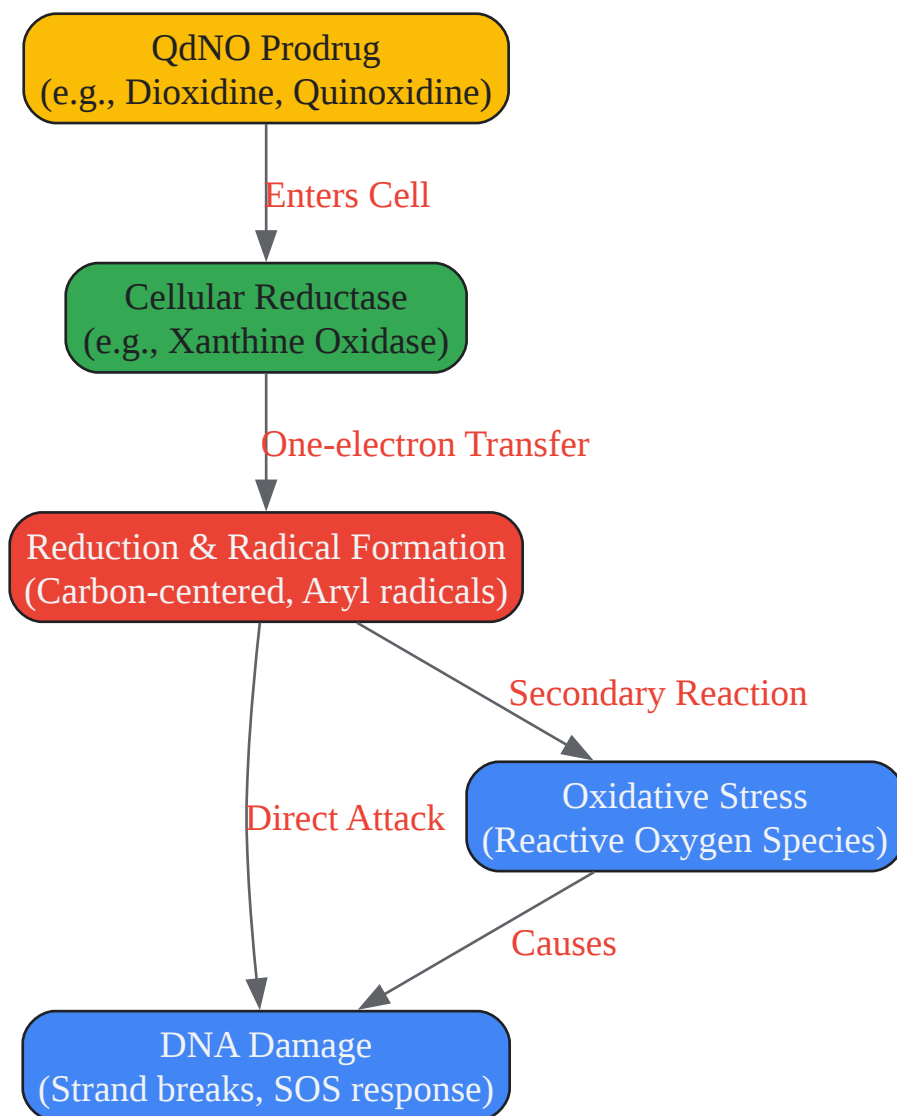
QdNO Prodrug
(e.g., Dioxidine, Quinoxidine)

Enters Cell

Cellular Reductase
(e.g., Xanthine Oxidase)

One-electron Transfer

Reduction & Radical Formation
(Carbon-centered, Aryl radicals)

Secondary Reaction

Direct Attack

Oxidative Stress
(Reactive Oxygen Species)

Causes

DNA Damage
(Strand breaks, SOS response)